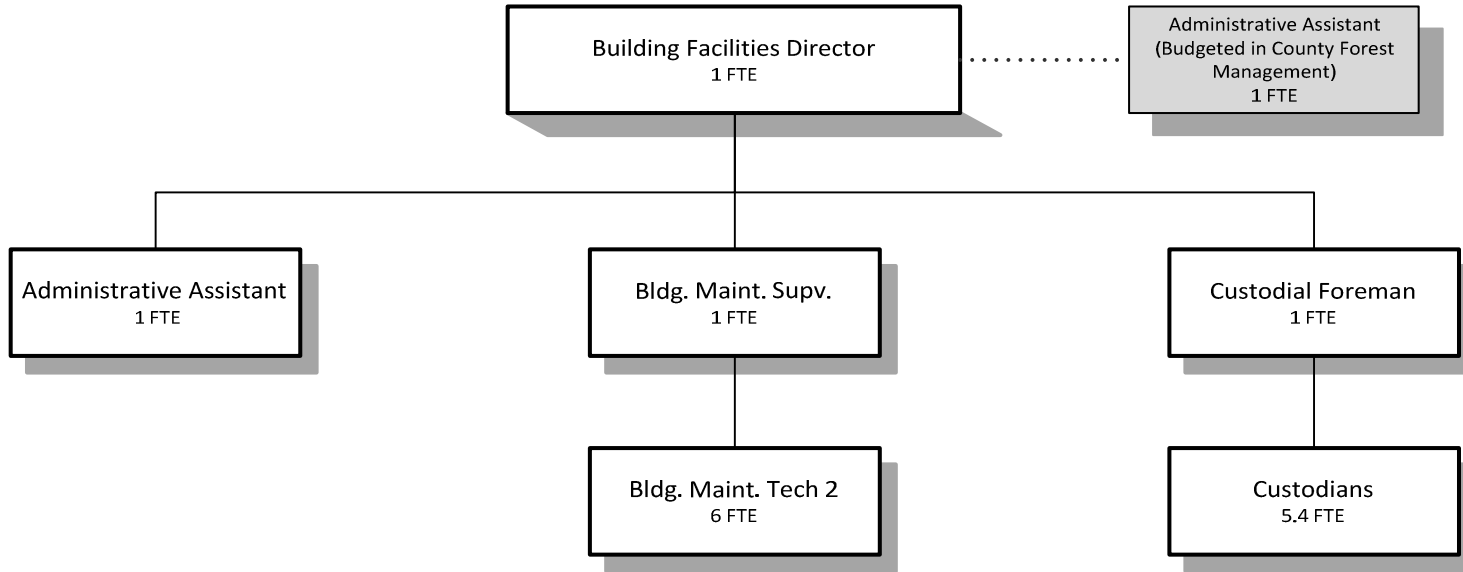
Building Facilities Director
1 FTE

Administrative Assistant
(Budgeted in County Forest Management)
1 FTE

Administrative Assistant
1 FTE

Bldg. Maint. Supv.
1 FTE

Custodial Foreman
1 FTE

Bldg. Maint. Tech 2
6 FTE

Custodians
5.4 FTE